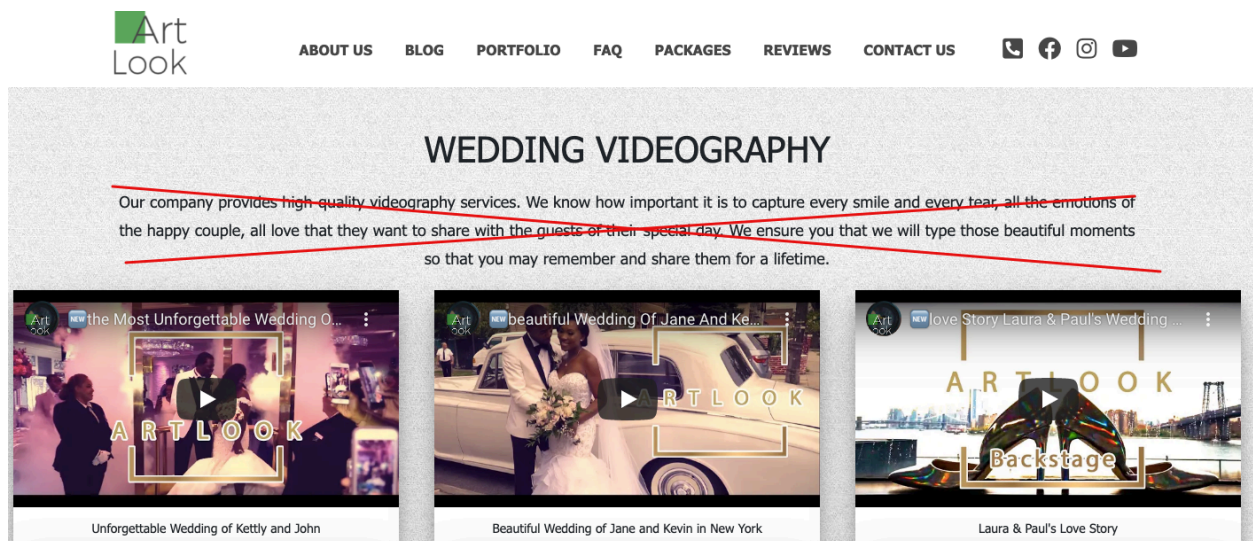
Art Look

ABOUT US BLOG PORTFOLIO FAQ PACKAGES REVIEWS CONTACT US

WEDDING VIDEOGRAPHY

Our company provides high quality videography services. We know how important it is to capture every smile and every tear, all the emotions of the happy couple, all love that they want to share with the guests of their special day. We ensure you that we will type those beautiful moments so that you may remember and share them for a lifetime.

Art Look NEW the Most Unforgettable Wedding O...
ARTLOOK
Unforgettable Wedding of Kettly and John

Art Look NEW beautiful Wedding Of Jane And Ke...
ARTLOOK
Beautiful Wedding of Jane and Kevin in New York

Art Look NEW love Story Laura & Paul's Wedding ...
ARTLOOK
Backstage
Laura & Paul's Love Story